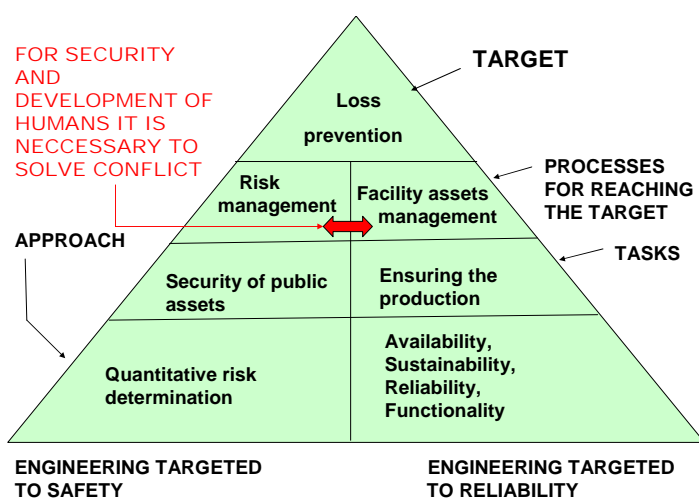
FOR SECURITY AND DEVELOPMENT OF HUMANS IT IS NECCESSARY TO SOLVE CONFLICT

TARGET

Loss prevention

PROCESSES FOR REACHING THE TARGET

Risk management

Facility assets management

APPROACH

TASKS

Security of public assets

Ensuring the production

Quantitative risk determination

Availability, Sustainability, Reliability, Functionality

ENGINEERING TARGETED TO SAFETY

ENGINEERING TARGETED TO RELIABILITY